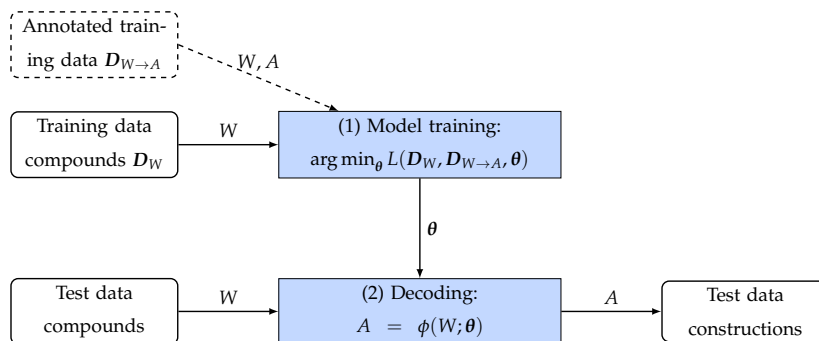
Annotated training data $\boldsymbol{D}_{W \to A}$

$W, A$

Training data compounds $\boldsymbol{D}_W$

$W$

(1) Model training: $\arg\min_{\boldsymbol{\theta}} L(\boldsymbol{D}_W, \boldsymbol{D}_{W \to A}, \boldsymbol{\theta})$

$\boldsymbol{\theta}$

Test data compounds

$W$

(2) Decoding: $A = \phi(W; \boldsymbol{\theta})$

$A$

Test data constructions